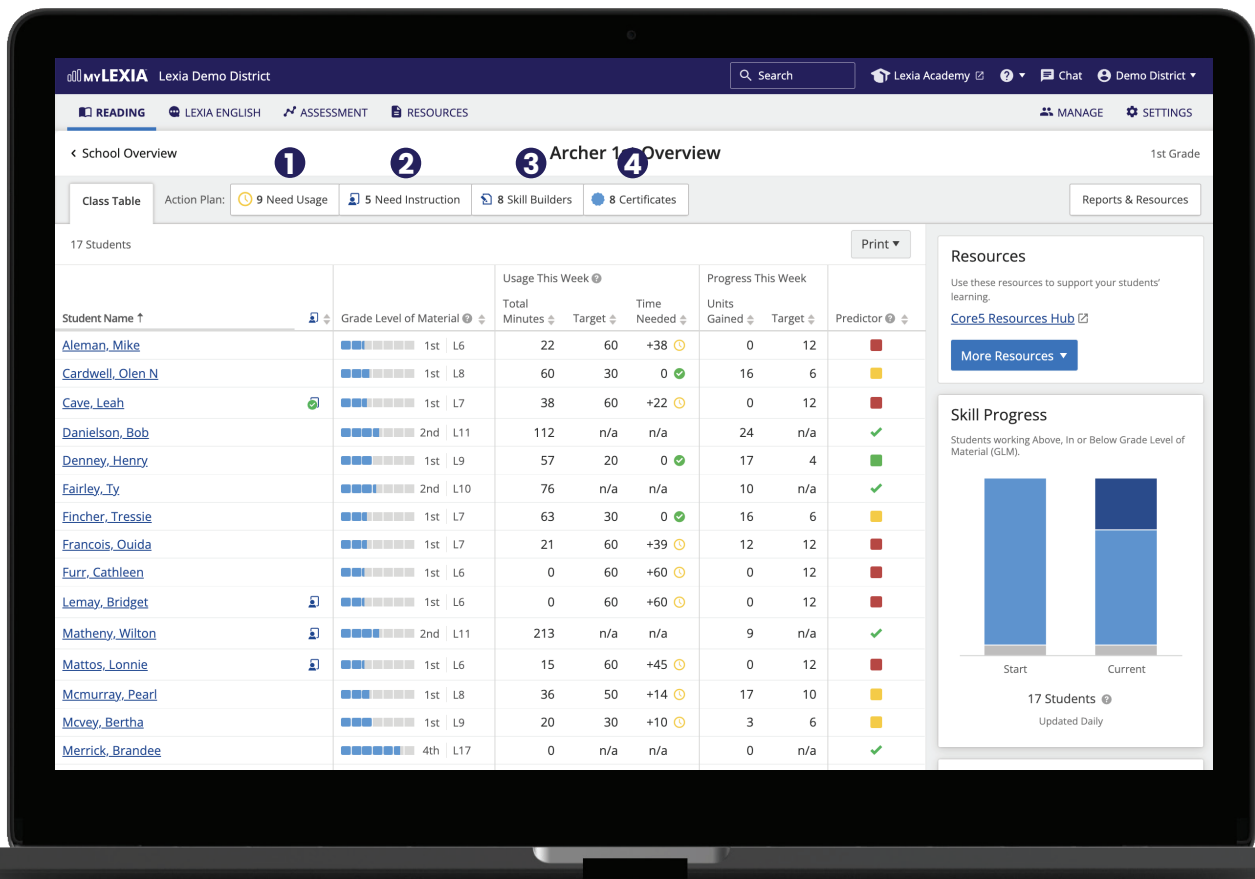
myLEXIA Lexia Demo District

Search

Lexia Academy

Chat

Demo District

READING LEXIA ENGLISH ASSESSMENT RESOURCES

MANAGE SETTINGS

School Overview

1 2 3 4

Archer 1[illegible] Overview

1st Grade

Class Table

Action Plan: 9 Need Usage 5 Need Instruction 8 Skill Builders 8 Certificates

Reports & Resources

17 Students

Print

| Student Name ↑ | Grade Level of Material | Usage This Week Total Minutes | Usage This Week Target | Usage This Week Time Needed | Progress This Week Units Gained | Progress This Week Target | Predictor |
|---|---|---|---|---|---|---|---|
| Aleman, Mike | 1st L6 | 22 | 60 | +38 | 0 | 12 | |
| Cardwell, Olen N | 1st L8 | 60 | 30 | 0 | 16 | 6 | |
| Cave, Leah | 1st L7 | 38 | 60 | +22 | 0 | 12 | |
| Danielson, Bob | 2nd L11 | 112 | n/a | n/a | 24 | n/a | ✓ |
| Denney, Henry | 1st L9 | 57 | 20 | 0 | 17 | 4 | |
| Fairley, Ty | 2nd L10 | 76 | n/a | n/a | 10 | n/a | ✓ |
| Fincher, Tressie | 1st L7 | 63 | 30 | 0 | 16 | 6 | |
| Francois, Ouida | 1st L7 | 21 | 60 | +39 | 12 | 12 | |
| Furr, Cathleen | 1st L6 | 0 | 60 | +60 | 0 | 12 | |
| Lemay, Bridget | 1st L6 | 0 | 60 | +60 | 0 | 12 | |
| Matheny, Wilton | 2nd L11 | 213 | n/a | n/a | 9 | n/a | ✓ |
| Mattos, Lonnie | 1st L6 | 15 | 60 | +45 | 0 | 12 | |
| Mcmurray, Pearl | 1st L8 | 36 | 50 | +14 | 17 | 10 | |
| Mcvey, Bertha | 1st L9 | 20 | 30 | +10 | 3 | 6 | |
| Merrick, Brandee | 4th L17 | 0 | n/a | n/a | 0 | n/a | ✓ |

Resources

Use these resources to support your students' learning.

Core5 Resources Hub

More Resources

Skill Progress

Students working Above, In or Below Grade Level of Material (GLM).

Start Current

17 Students

Updated Daily